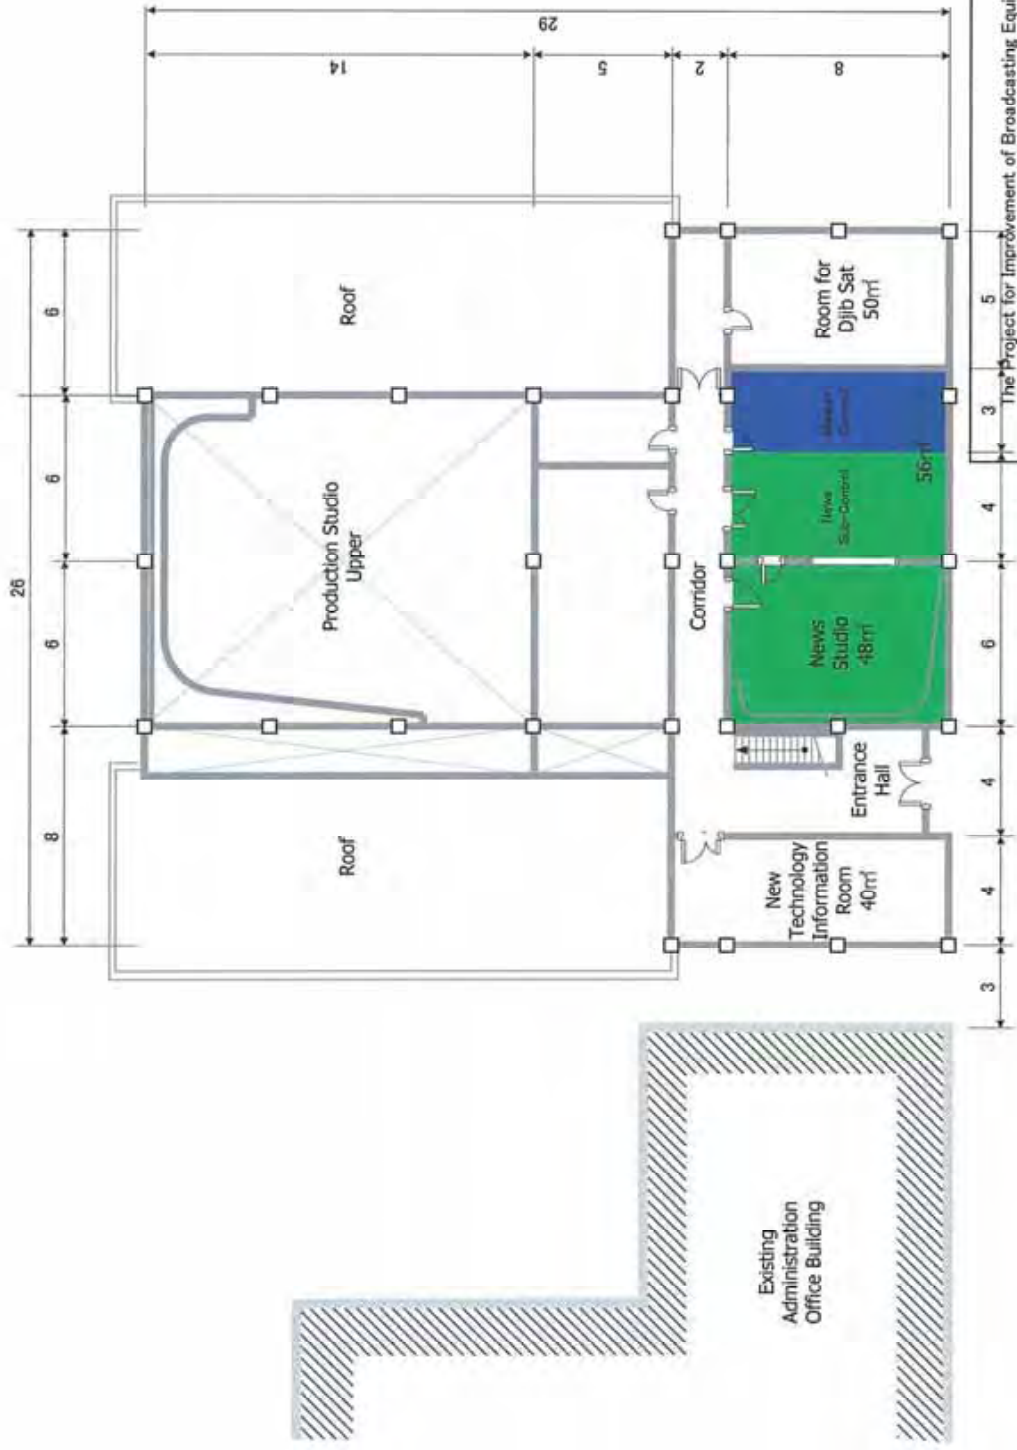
29

14

5

2

8

26

6

6

6

8

Roof

Production Studio Upper

Roof

Corridor

Room for Djib Sat 50㎡

Master Control

News Sub-Control

56㎡

News Studio 48㎡

Entrance Hall

New Technology Information Room 40㎡

Existing Administration Office Building

5

3

4

6

4

4

3

The Project for Improvement of Broadcasting Equi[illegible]